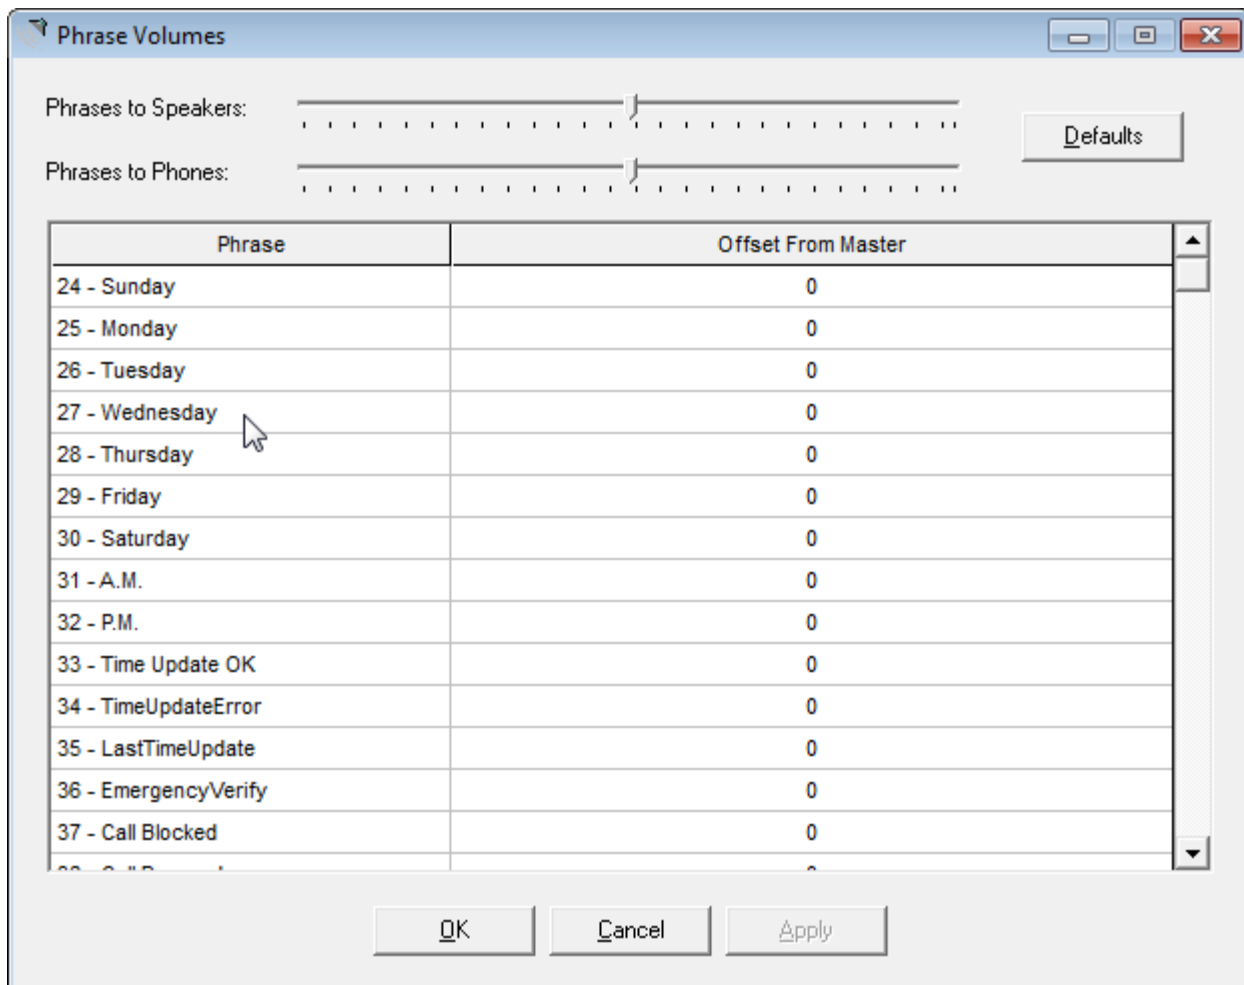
Phrase Volumes

Phrases to Speakers:

Phrases to Phones:

Defaults

| Phrase | Offset From Master |
|---|---|
| 24 - Sunday | 0 |
| 25 - Monday | 0 |
| 26 - Tuesday | 0 |
| 27 - Wednesday | 0 |
| 28 - Thursday | 0 |
| 29 - Friday | 0 |
| 30 - Saturday | 0 |
| 31 - A.M. | 0 |
| 32 - P.M. | 0 |
| 33 - Time Update OK | 0 |
| 34 - TimeUpdateError | 0 |
| 35 - LastTimeUpdate | 0 |
| 36 - EmergencyVerify | 0 |
| 37 - Call Blocked | 0 |
| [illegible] | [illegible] |

OK Cancel Apply